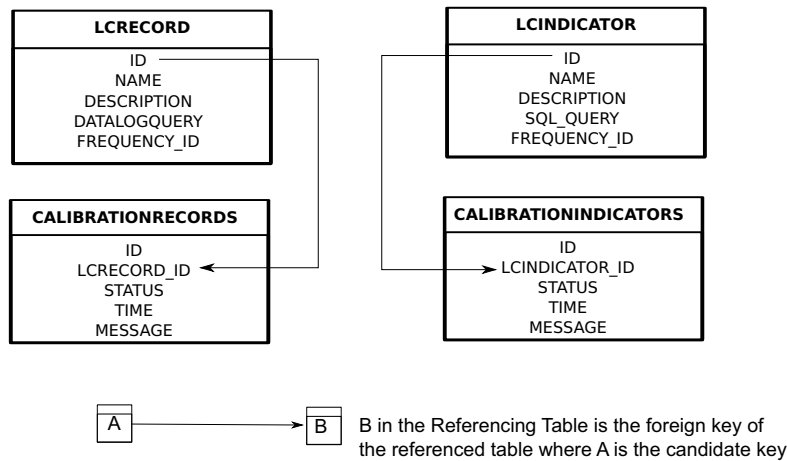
LCRECORD

ID
NAME
DESCRIPTION
DATALOGQUERY
FREQUENCY_ID

LCINDICATOR

ID
NAME
DESCRIPTION
SQL_QUERY
FREQUENCY_ID

CALIBRATIONRECORDS

ID
LCRECORD_ID
STATUS
TIME
MESSAGE

CALIBRATIONINDICATORS

ID
LCINDICATOR_ID
STATUS
TIME
MESSAGE

A

B

B in the Referencing Table is the foreign key of the referenced table where A is the candidate key